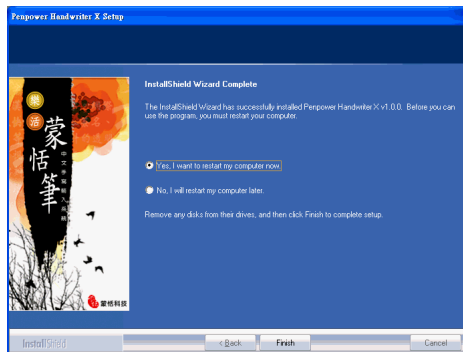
Penpower Handwriter X Setup

樂
活
蒙
恬
筆
中文手寫輸入系統
蒙恬科技

InstallShield Wizard Complete

The InstallShield Wizard has successfully installed Penpower Handwriter X v1.0.0. Before you can use the program, you must restart your computer.

Yes, I want to restart my computer now.

No, I will restart my computer later.

Remove any disks from their drives, and then click Finish to complete setup.

InstallShield

< Back

Finish

Cancel